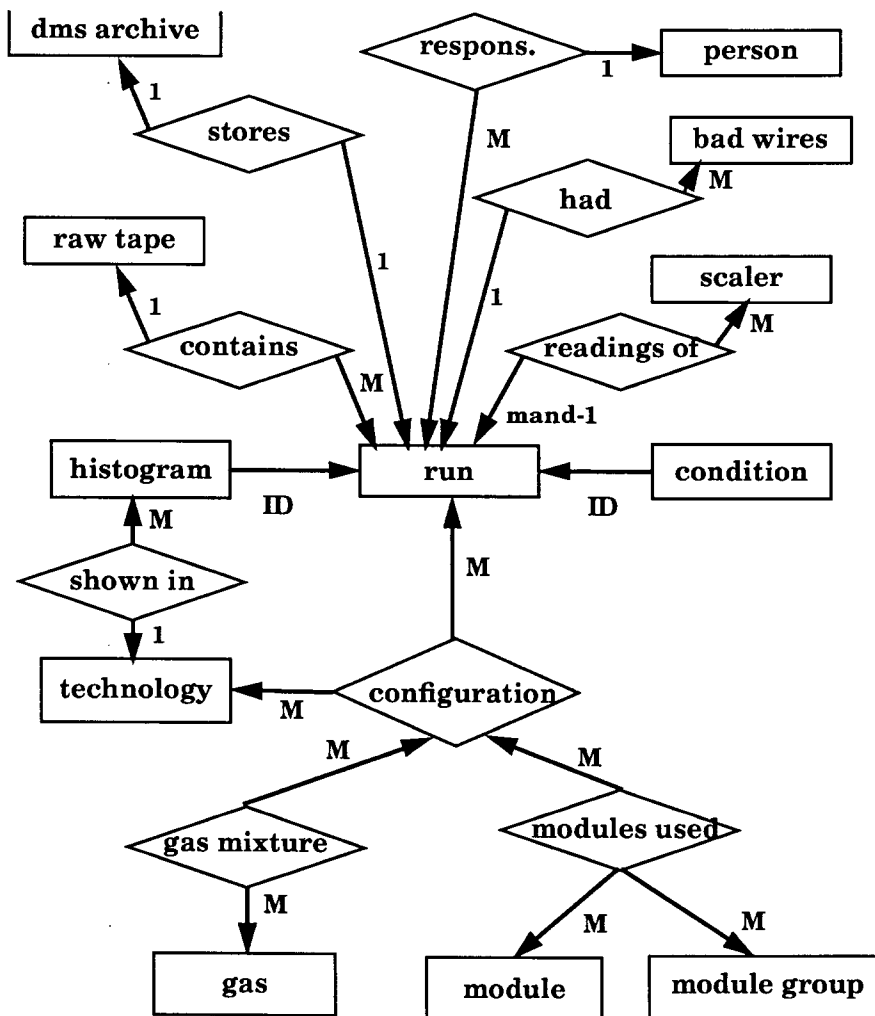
dms archive

respons.

person

1

1

stores

M

bad wires

M

had

raw tape

1

1

scaler

1

M

contains

readings of

M

mand-1

histogram

run

condition

ID

ID

M

M

shown in

1

technology

configuration

M

M

M

gas mixture

modules used

M

M

M

gas

module

module group